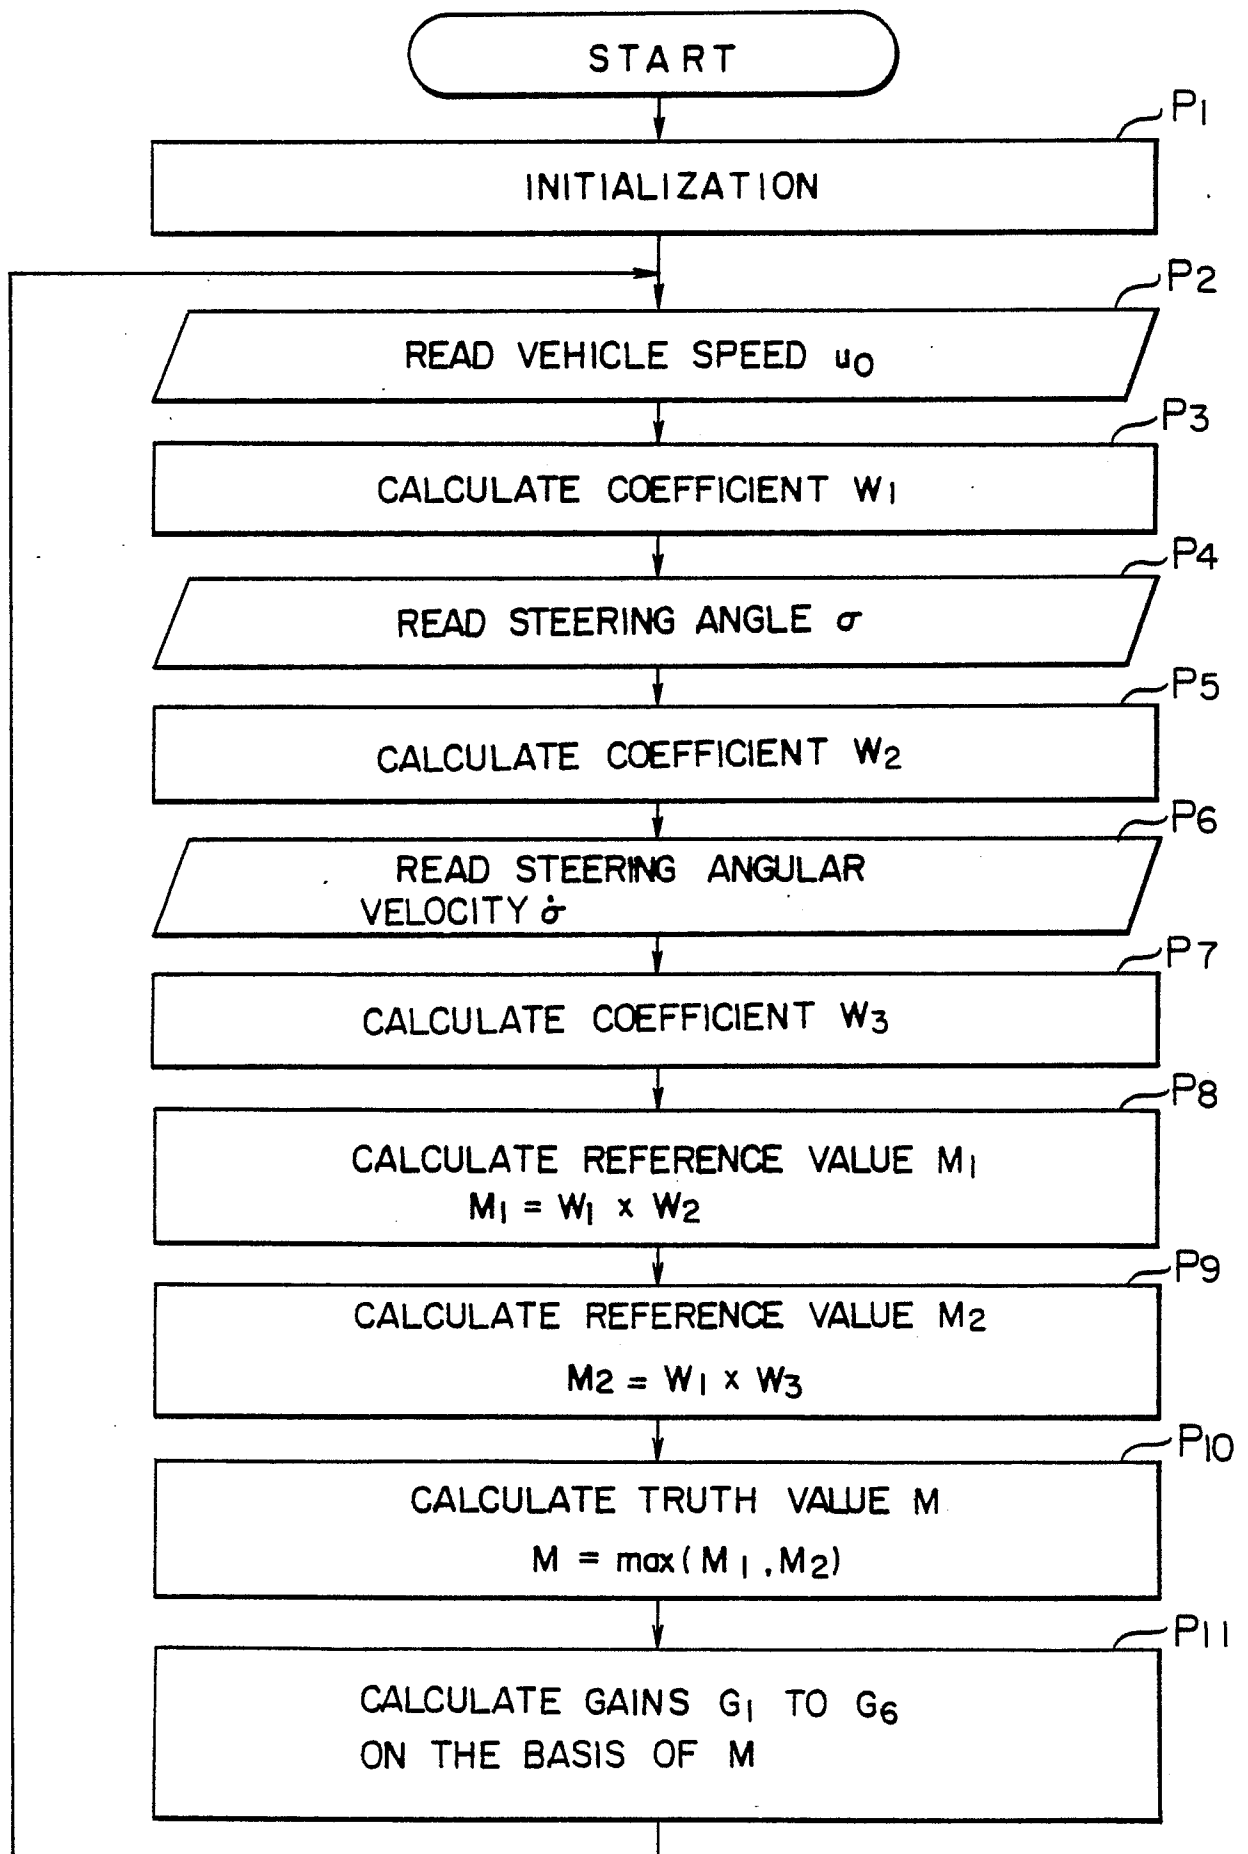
START

$P_1$

INITIALIZATION

$P_2$

READ VEHICLE SPEED $u_0$

$P_3$

CALCULATE COEFFICIENT $W_1$

$P_4$

READ STEERING ANGLE $\sigma$

$P_5$

CALCULATE COEFFICIENT $W_2$

$P_6$

READ STEERING ANGULAR VELOCITY $\dot{\sigma}$

$P_7$

CALCULATE COEFFICIENT $W_3$

$P_8$

CALCULATE REFERENCE VALUE $M_1$

$M_1 = W_1 \times W_2$

$P_9$

CALCULATE REFERENCE VALUE $M_2$

$M_2 = W_1 \times W_3$

$P_{10}$

CALCULATE TRUTH VALUE M

$M = max(M_1, M_2)$

$P_{11}$

CALCULATE GAINS $G_1$ TO $G_6$ ON THE BASIS OF M